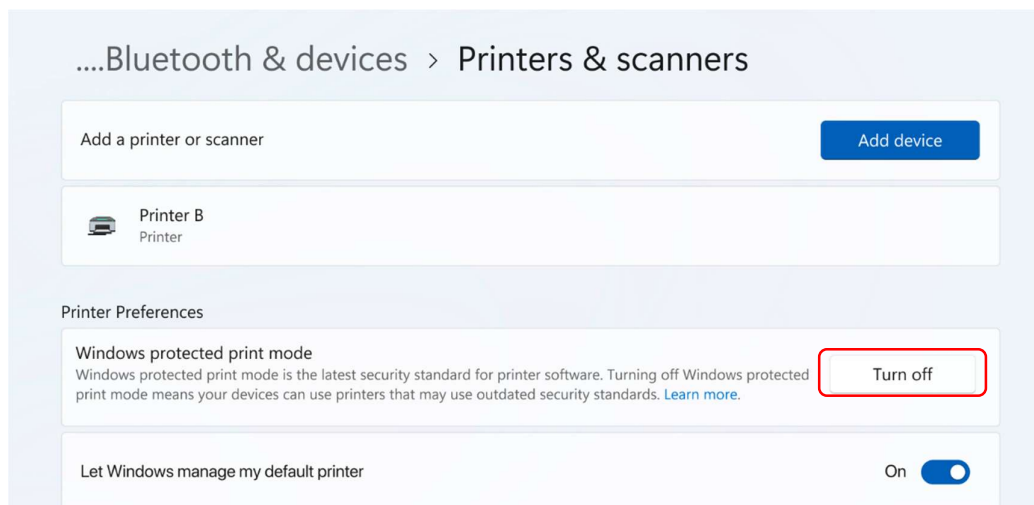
....Bluetooth & devices > Printers & scanners

Add a printer or scanner

Add device

Printer B
Printer

Printer Preferences

Windows protected print mode
Windows protected print mode is the latest security standard for printer software. Turning off Windows protected print mode means your devices can use printers that may use outdated security standards. Learn more.

Turn off

Let Windows manage my default printer

On